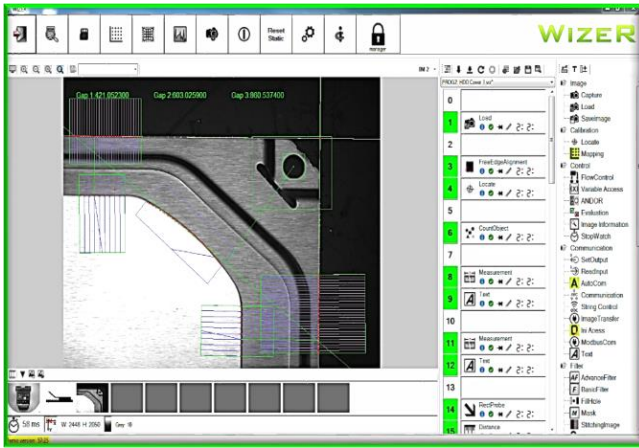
Reset Static

manager

WizeR

IM 2

Gap 1:421.052300

Gap 2:603.025900

Gap 3:860.537400

PROG2 H00 Case 1 w*

0

1 Load

2

3 FreeEdgeAlignment

4 Locate

5

6 CountObject

7

8 Measurement

9 Text

10

11 Measurement

12 Text

13

14 RectProbe

15 Distance

Image

Capture

Load

SaveImage

Calibration

Locate

Mapping

Control

FlowControl

Variable Access

ANDOR

Evaluation

Image Information

StopWatch

Communication

SetOutput

ReadInput

AutoCom

Communication

String Control

ImageTransfer

Io Acess

ModbusCom

Text

Filter

AdvanceFilter

BasicFilter

FillHole

Mask

StitchingImage

58 ms

W 2448 H 2050

Grey 18